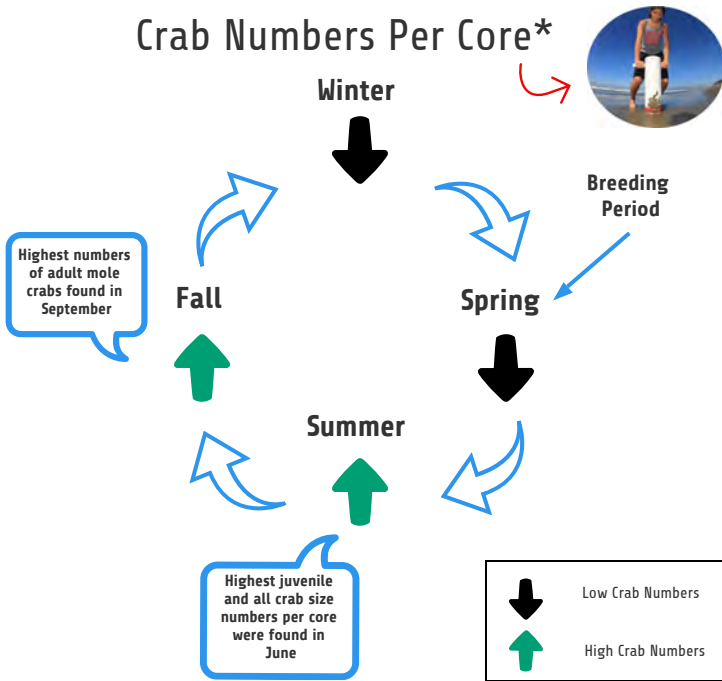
Crab Numbers Per Core*

Winter

Breeding Period

Highest numbers of adult mole crabs found in September

Fall

Spring

Summer

Highest juvenile and all crab size numbers per core were found in June

Low Crab Numbers

High Crab Numbers